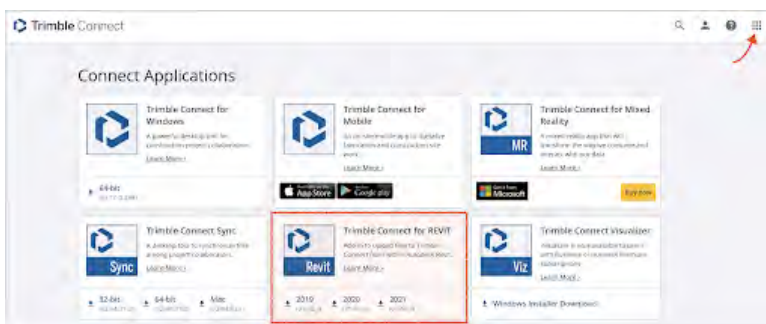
Trimble Connect

Connect Applications

Trimble Connect for Windows
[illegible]
Learn More ›
64-bit
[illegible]

Trimble Connect for Mobile
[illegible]
Learn More ›
App Store
Google play

MR
Trimble Connect for Mixed Reality
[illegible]
Learn More ›
Microsoft
Buy now

Sync
Trimble Connect Sync
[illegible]
Learn More ›
32-bit
64-bit
Mac

Revit
Trimble Connect for REVIT
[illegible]
Learn More ›
2019
2020
2021

Viz
Trimble Connect Visualizer
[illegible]
Learn More ›
Windows Installer Download